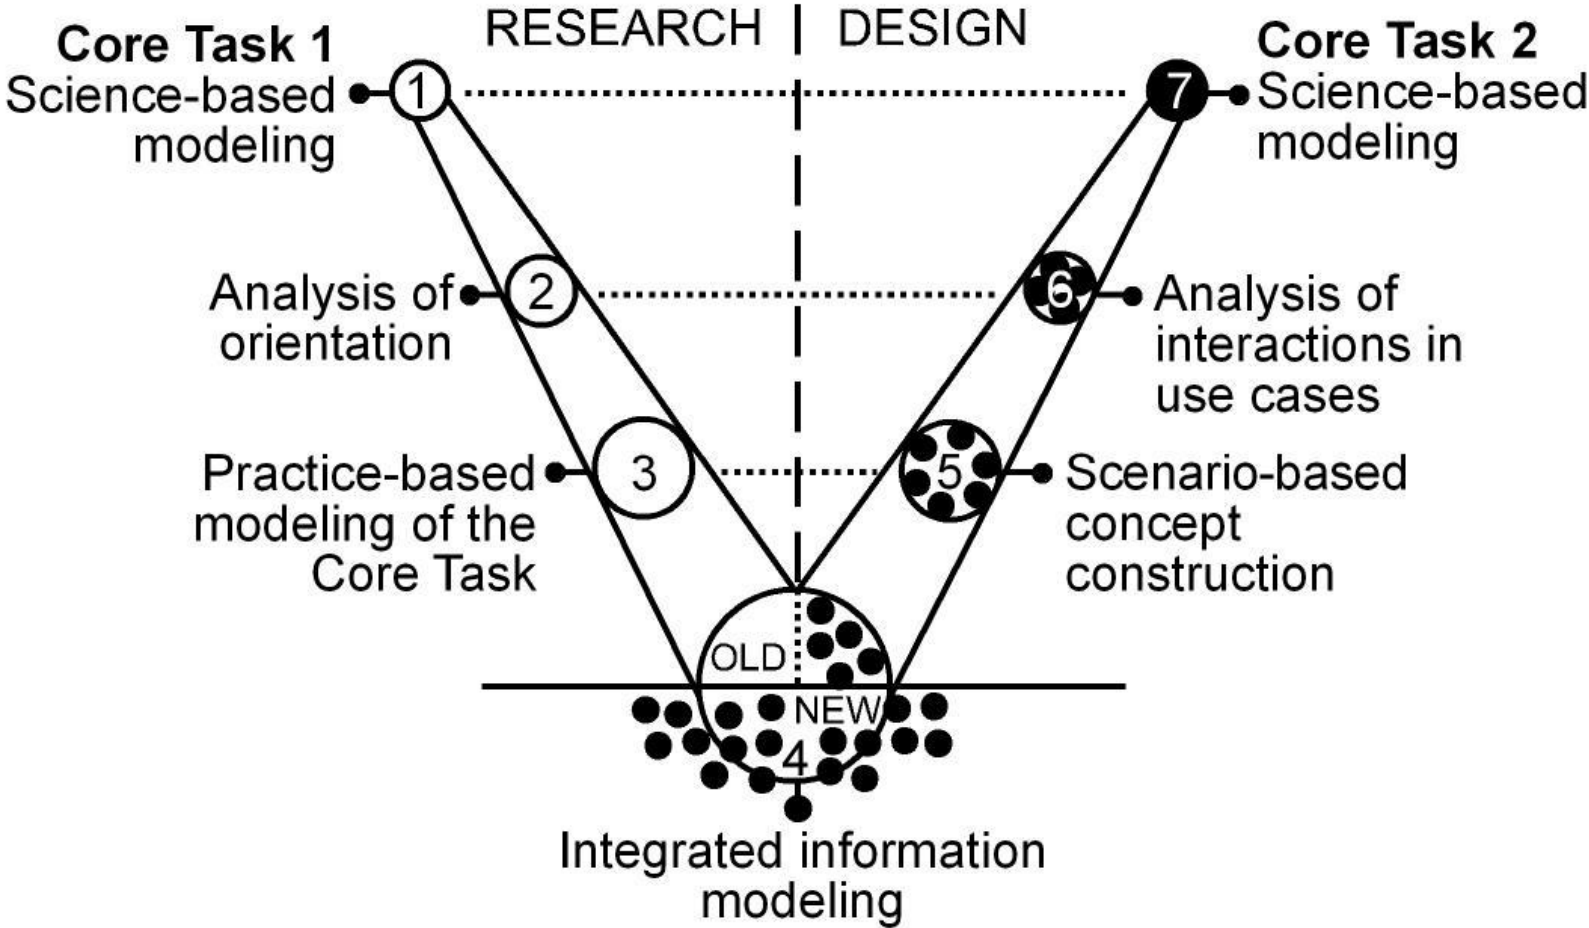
RESEARCH | DESIGN

Core Task 1
Science-based modeling
1

Core Task 2
Science-based modeling
7

Analysis of orientation
2

6
Analysis of interactions in use cases

Practice-based modeling of the Core Task
3

5
Scenario-based concept construction

OLD
NEW
4

Integrated information modeling